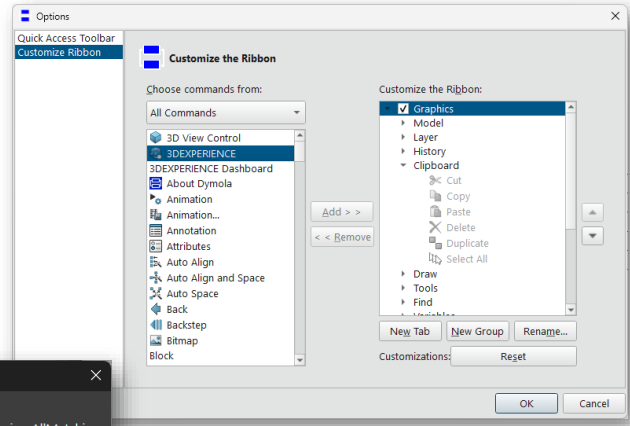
Options

Quick Access Toolbar
Customize Ribbon

Customize the Ribbon

Choose commands from:
All Commands

3D View Control
3DEXPERIENCE
3DEXPERIENCE Dashboard
About Dymola
Animation
Animation...
Annotation
Attributes
Auto Align
Auto Align and Space
Auto Space
Back
Backstep
Bitmap
Block

Add > >
< < Remove

Customize the Ribbon:
Graphics
Model
Layer
History
Clipboard
Cut
Copy
Paste
Delete
Duplicate
Select All
Draw
Tools
Find
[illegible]

New Tab
New Group
Rename...

Customizations:
Reset

OK
Cancel